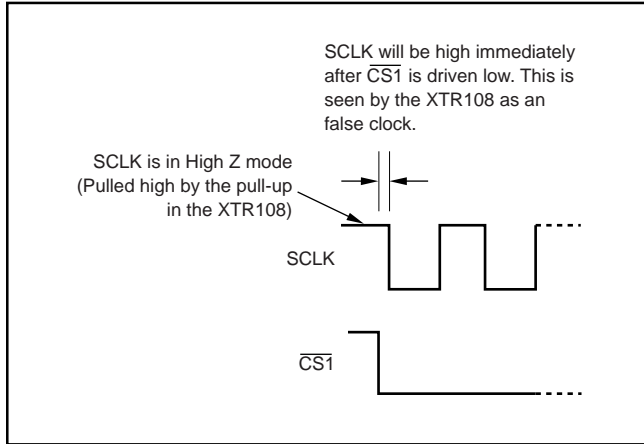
SCLK will be high immediately after $\overline{CS1}$ is driven low. This is seen by the XTR108 as an false clock.

SCLK is in High Z mode (Pulled high by the pull-up in the XTR108)

SCLK

$\overline{CS1}$